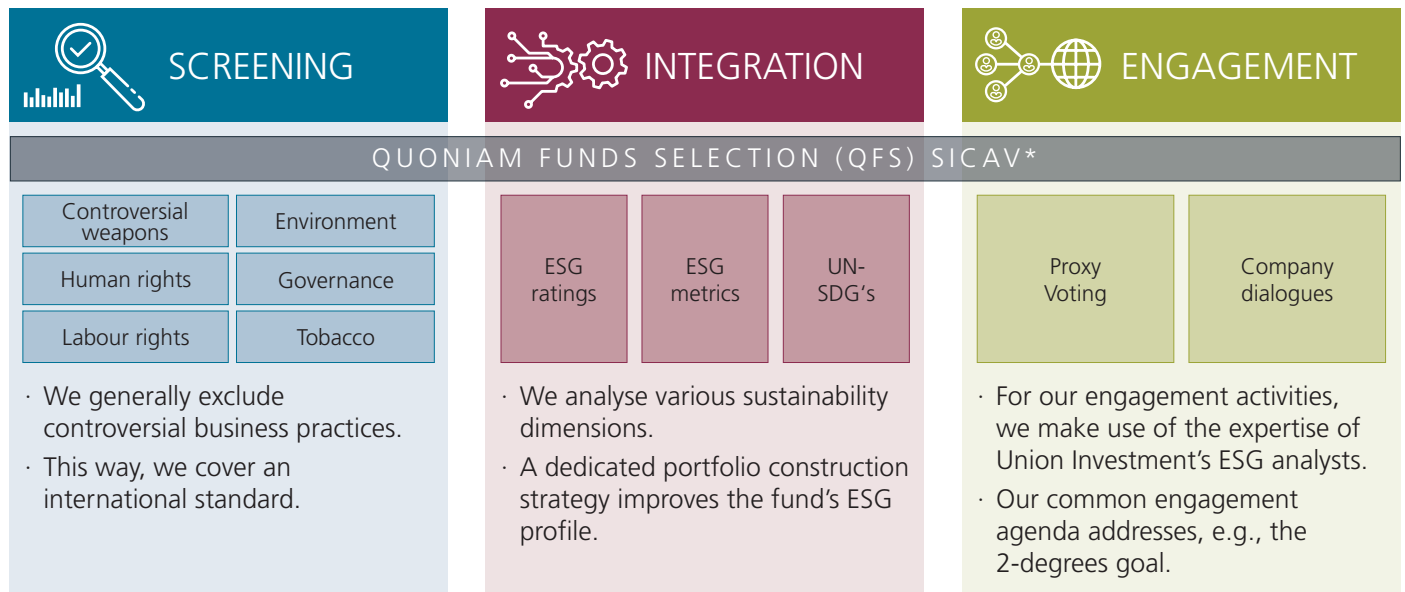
SCREENING

INTEGRATION

ENGAGEMENT

QUONIAM FUNDS SELECTION (QFS) SICAV*

| Controversial weapons | Environment |
|---|---|
| Human rights | Governance |
| Labour rights | Tobacco |

· We generally exclude controversial business practices.

· This way, we cover an international standard.

ESG ratings

ESG metrics

UN-SDG's

· We analyse various sustainability dimensions.

· A dedicated portfolio construction strategy improves the fund's ESG profile.

Proxy Voting

Company dialogues

· For our engagement activities, we make use of the expertise of Union Investment's ESG analysts.

· Our common engagement agenda addresses, e.g., the 2-degrees goal.